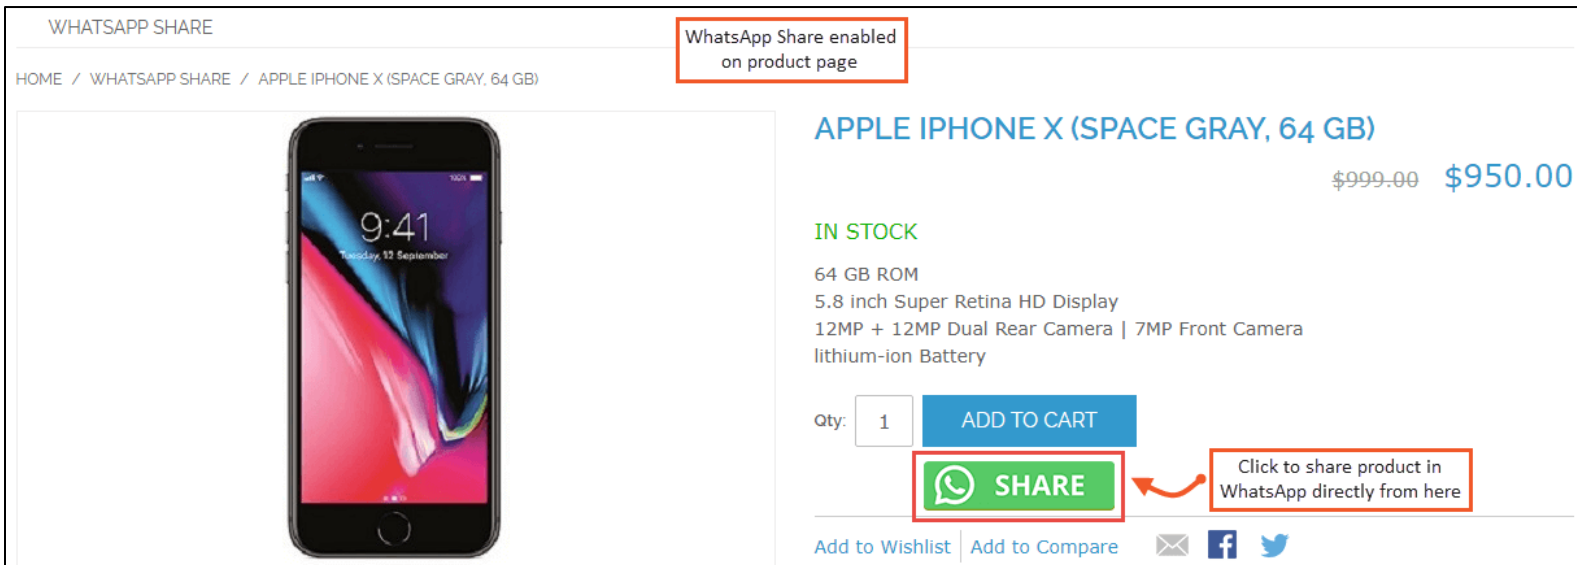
WHATSAPP SHARE

WhatsApp Share enabled on product page

HOME / WHATSAPP SHARE / APPLE IPHONE X (SPACE GRAY, 64 GB)

9:41
Tuesday, 12 September

APPLE IPHONE X (SPACE GRAY, 64 GB)

~~$999.00~~ $950.00

IN STOCK

64 GB ROM
5.8 inch Super Retina HD Display
12MP + 12MP Dual Rear Camera | 7MP Front Camera
lithium-ion Battery

Qty: 1 ADD TO CART

SHARE

Click to share product in WhatsApp directly from here

Add to Wishlist | Add to Compare